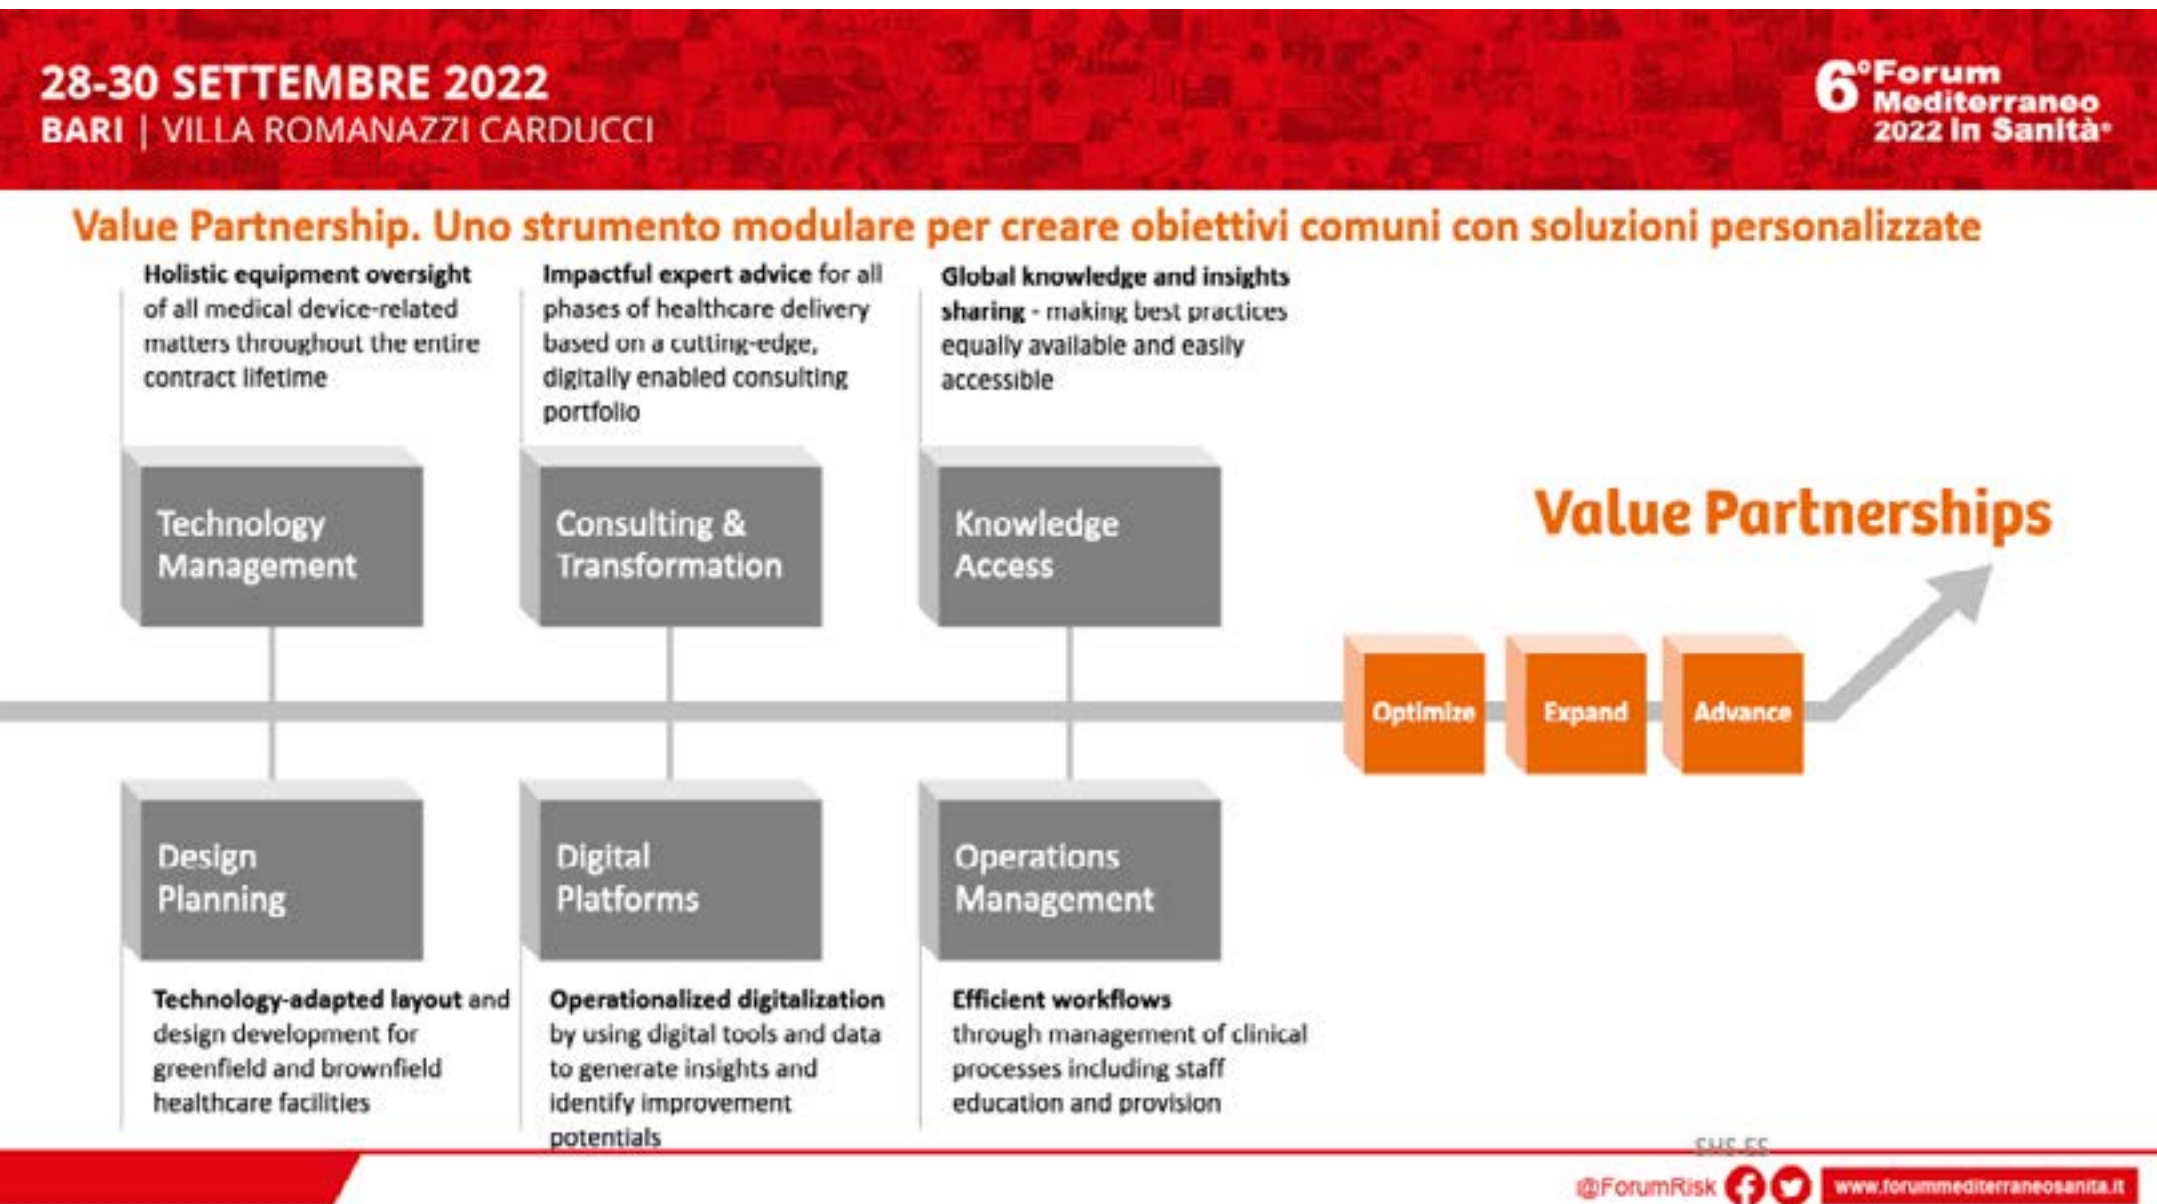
28-30 SETTEMBRE 2022
BARI | VILLA ROMANAZZI CARDUCCI

6° Forum Mediterraneo 2022 in Sanità

Value Partnership. Uno strumento modulare per creare obiettivi comuni con soluzioni personalizzate

**Holistic equipment oversight** of all medical device-related matters throughout the entire contract lifetime

**Impactful expert advice** for all phases of healthcare delivery based on a cutting-edge, digitally enabled consulting portfolio

**Global knowledge and insights sharing** - making best practices equally available and easily accessible

Technology Management

Consulting & Transformation

Knowledge Access

Value Partnerships

Optimize

Expand

Advance

Design Planning

Digital Platforms

Operations Management

**Technology-adapted layout** and design development for greenfield and brownfield healthcare facilities

**Operationalized digitalization** by using digital tools and data to generate insights and identify improvement potentials

**Efficient workflows** through management of clinical processes including staff education and provision

SHS ES

@ForumRisk

www.forummediterraneosanita.it